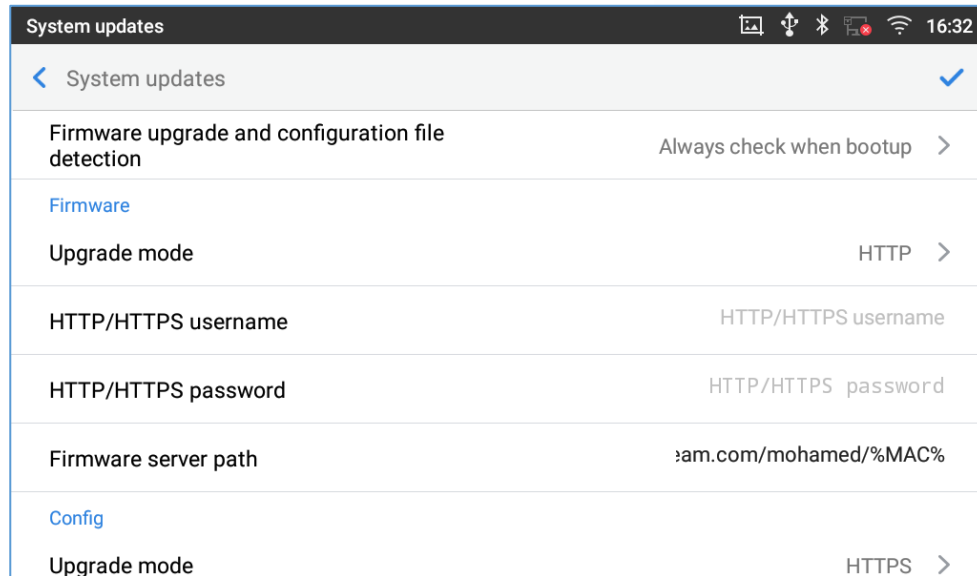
System updates 16:32

System updates

Firmware upgrade and configuration file detection
Always check when bootup

Firmware

Upgrade mode
HTTP

HTTP/HTTPS username
HTTP/HTTPS username

HTTP/HTTPS password
HTTP/HTTPS password

Firmware server path
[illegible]am.com/mohamed/%MAC%

Config

Upgrade mode
HTTPS